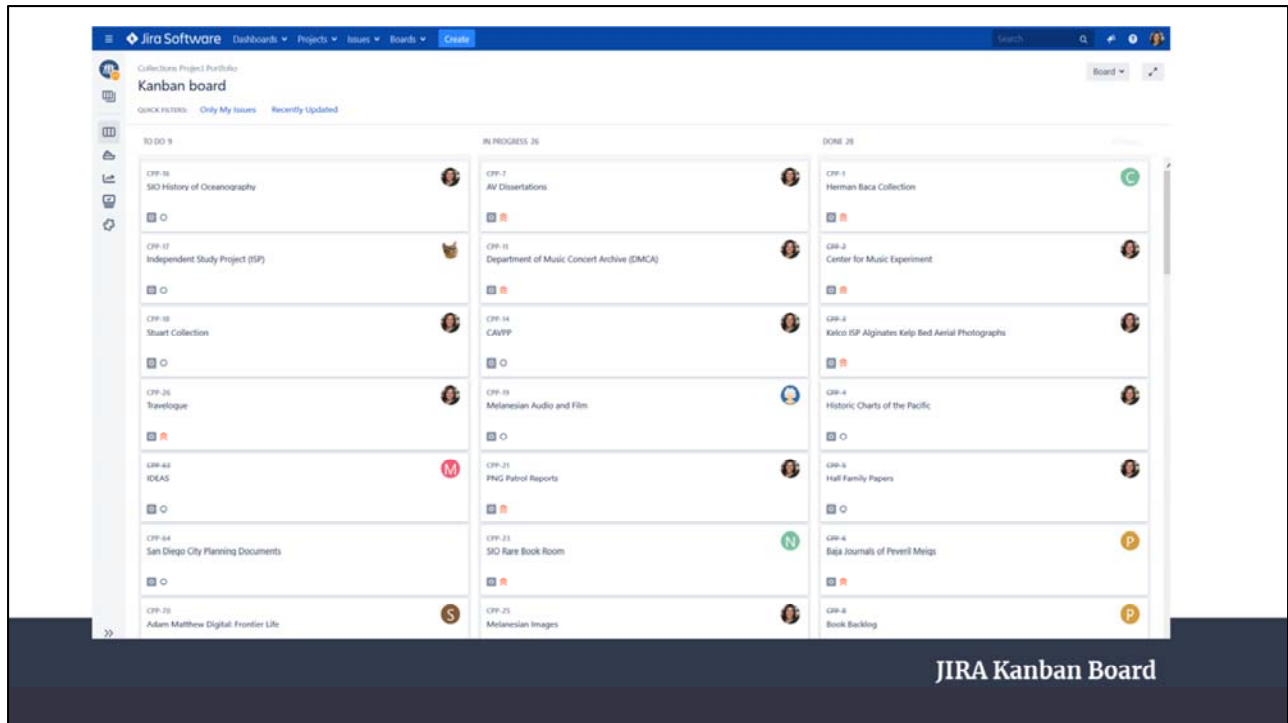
Jira Software Dashboards Projects Issues Boards Create

Search

Collections Project Portfolio

Kanban board

Board

QUICK FILTERS: Only My Issues Recently Updated

TO DO 9

CPP-16
SIO History of Oceanography

CPP-17
Independent Study Project (ISP)

CPP-18
Stuart Collection

CPP-26
Traveloque

CPP-63
IDEAS

M

CPP-64
San Diego City Planning Documents

CPP-70
Adam Matthew Digital: Frontier Life

S

IN PROGRESS 26

CPP-7
AV Dissertations

CPP-11
Department of Music Concert Archive (DMCA)

CPP-14
CAVPP

CPP-19
Melanesian Audio and Film

CPP-21
PNG Patrol Reports

CPP-23
SIO Rare Book Room

N

CPP-25
Melanesian Images

DONE 28

CPP-1
Herman Baca Collection

C

CPP-2
Center for Music Experiment

CPP-3
Kelco ISP Alginates Kelp Bed Aerial Photographs

CPP-4
Historic Charts of the Pacific

CPP-5
Hall Family Papers

CPP-6
Baja Journals of Peveril Meigs

P

CPP-8
Book Backlog

P

JIRA Kanban Board